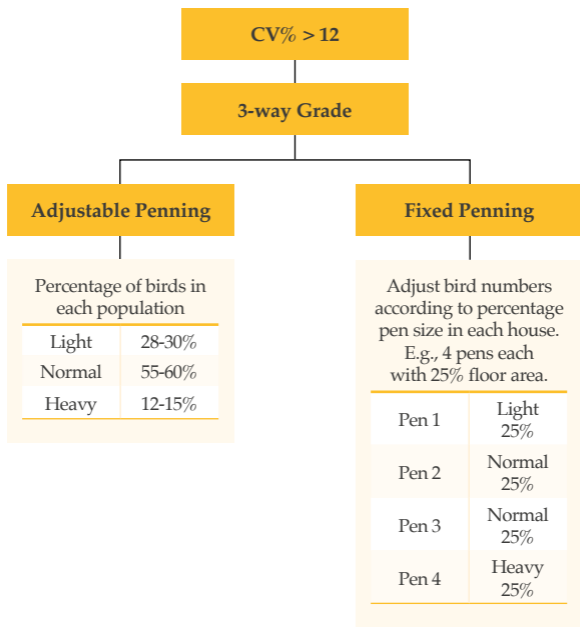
CV% > 12

3-way Grade

Adjustable Penning

Fixed Penning

Percentage of birds in each population

| Light | 28-30% |
|---|---|
| Normal | 55-60% |
| Heavy | 12-15% |

Adjust bird numbers according to percentage pen size in each house. E.g., 4 pens each with 25% floor area.

| Pen 1 | Light 25% |
|---|---|
| Pen 2 | Normal 25% |
| Pen 3 | Normal 25% |
| Pen 4 | Heavy 25% |